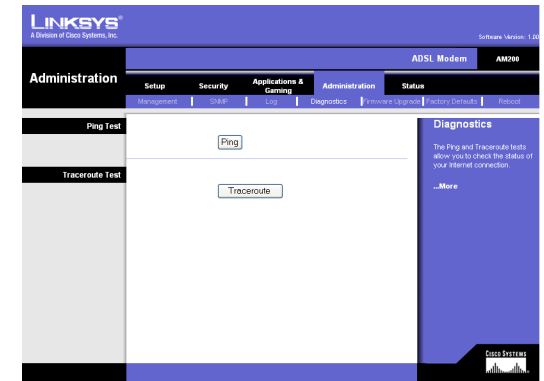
LINKSYS®
A Division of Cisco Systems, Inc.

Software Version: 1.00

ADSL Modem AM200

Administration

Setup | Security | Applications & Gaming | Administration | Status

Management | SNMP | Log | Diagnostics | Firmware Upgrade | Factory Defaults | Reboot

Ping Test

Ping

Traceroute Test

Traceroute

Diagnostics

The Ping and Traceroute tests allow you to check the status of your Internet connection.

...More

CISCO SYSTEMS